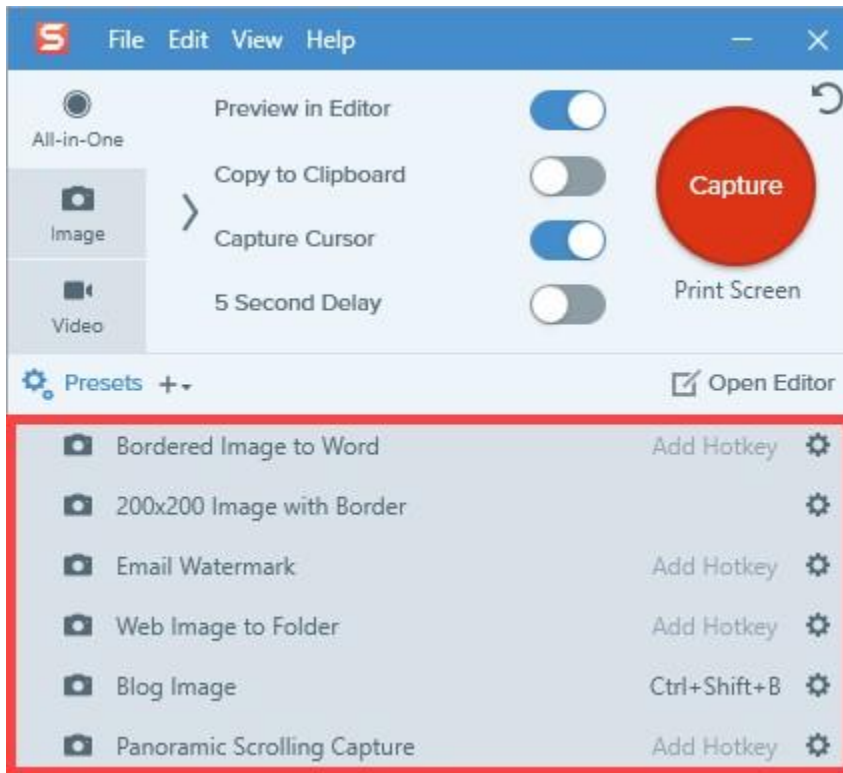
File Edit View Help

All-in-One

Image

Video

Preview in Editor

Copy to Clipboard

Capture Cursor

5 Second Delay

Capture

Print Screen

Presets +

Open Editor

Bordered Image to Word Add Hotkey

200x200 Image with Border

Email Watermark Add Hotkey

Web Image to Folder Add Hotkey

Blog Image Ctrl+Shift+B

Panoramic Scrolling Capture Add Hotkey